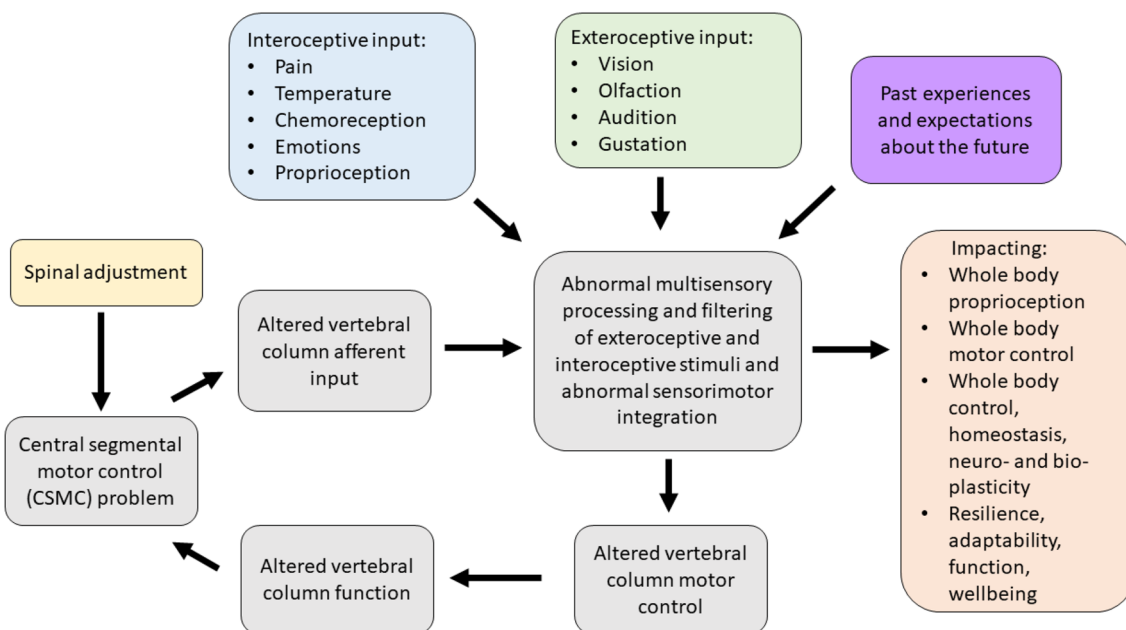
Interoceptive input:
- Pain
- Temperature
- Chemoreception
- Emotions
- Proprioception

Exteroceptive input:
- Vision
- Olfaction
- Audition
- Gustation

Past experiences and expectations about the future

Spinal adjustment

Altered vertebral column afferent input

Abnormal multisensory processing and filtering of exteroceptive and interoceptive stimuli and abnormal sensorimotor integration

Impacting:
- Whole body proprioception
- Whole body motor control
- Whole body control, homeostasis, neuro- and bio-plasticity
- Resilience, adaptability, function, wellbeing

Central segmental motor control (CSMC) problem

Altered vertebral column function

Altered vertebral column motor control